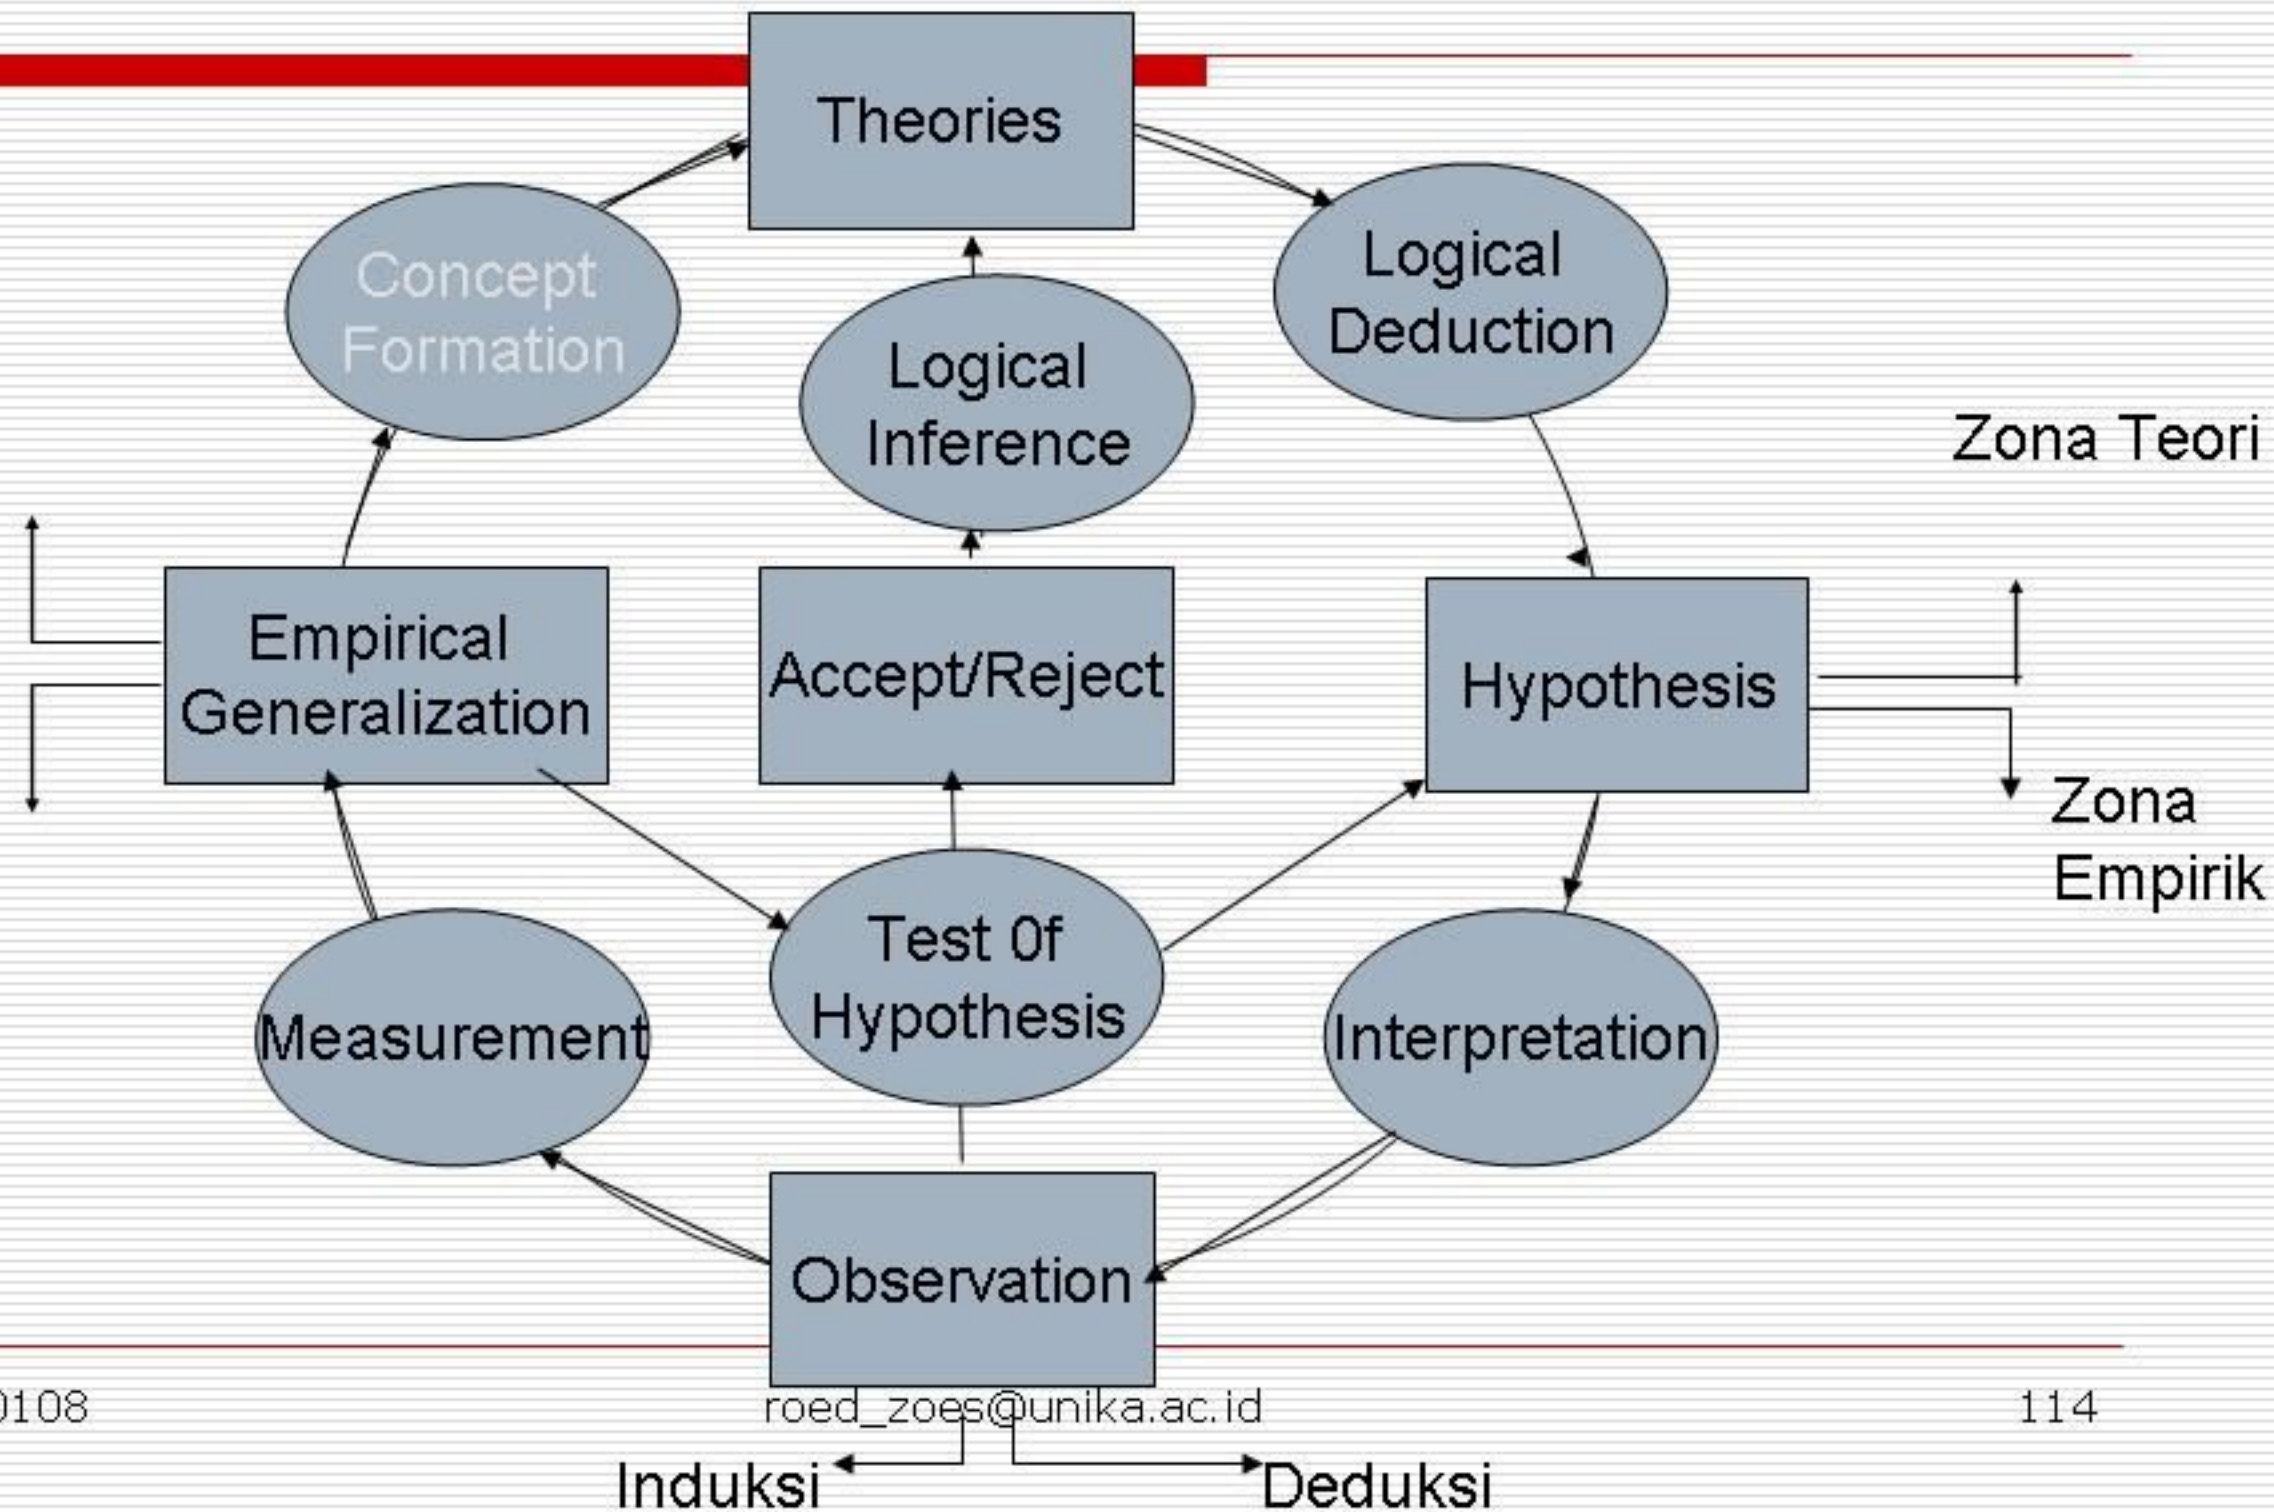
Theories

Concept Formation

Logical Inference

Logical Deduction

Zona Teori

Empirical Generalization

Accept/Reject

Hypothesis

Zona Empirik

Measurement

Test 0f Hypothesis

Interpretation

Observation

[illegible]0108

roed_zoes@unika.ac.id

114

Induksi

Deduksi